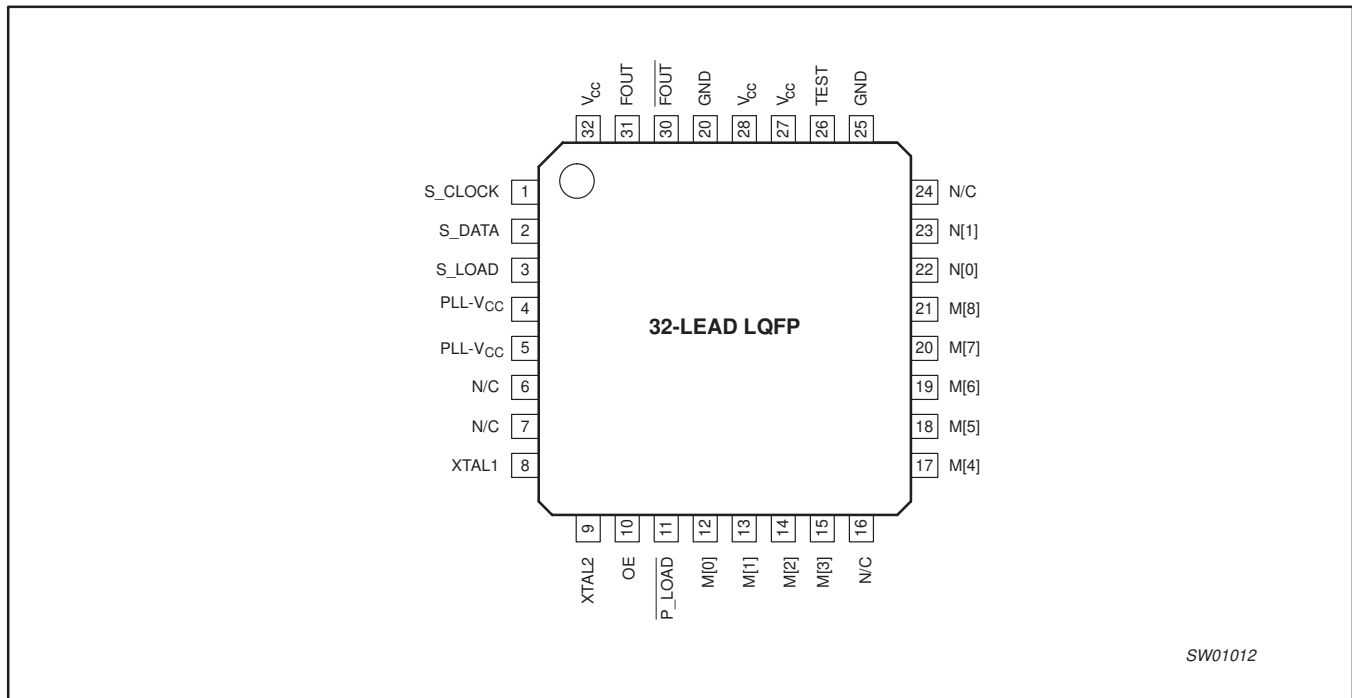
$V_{CC}$ 32
FOUT 31
$\overline{FOUT}$ 30
GND 20
$V_{CC}$ 28
$V_{CC}$ 27
TEST 26
GND 25

S_CLOCK 1
S_DATA 2
S_LOAD 3
PLL-$V_{CC}$ 4
PLL-$V_{CC}$ 5
N/C 6
N/C 7
XTAL1 8

32-LEAD LQFP

24 N/C
23 N[1]
22 N[0]
21 M[8]
20 M[7]
19 M[6]
18 M[5]
17 M[4]

9 XTAL2
10 OE
11 $\overline{P\_LOAD}$
12 M[0]
13 M[1]
14 M[2]
15 M[3]
16 N/C

SW01012